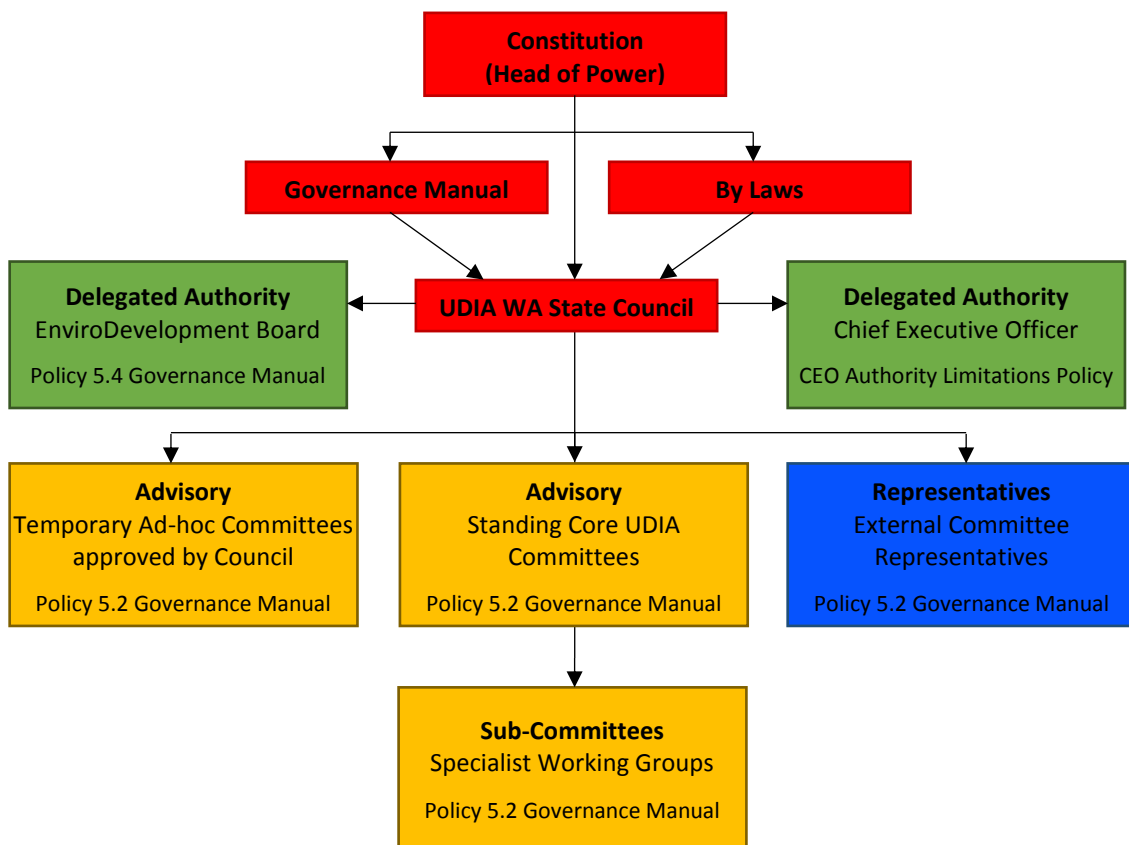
Constitution
(Head of Power)

Governance Manual

By Laws

Delegated Authority
EnviroDevelopment Board

Policy 5.4 Governance Manual

UDIA WA State Council

Delegated Authority
Chief Executive Officer

CEO Authority Limitations Policy

Advisory
Temporary Ad-hoc Committees approved by Council

Policy 5.2 Governance Manual

Advisory
Standing Core UDIA Committees

Policy 5.2 Governance Manual

Representatives
External Committee Representatives

Policy 5.2 Governance Manual

Sub-Committees
Specialist Working Groups

Policy 5.2 Governance Manual